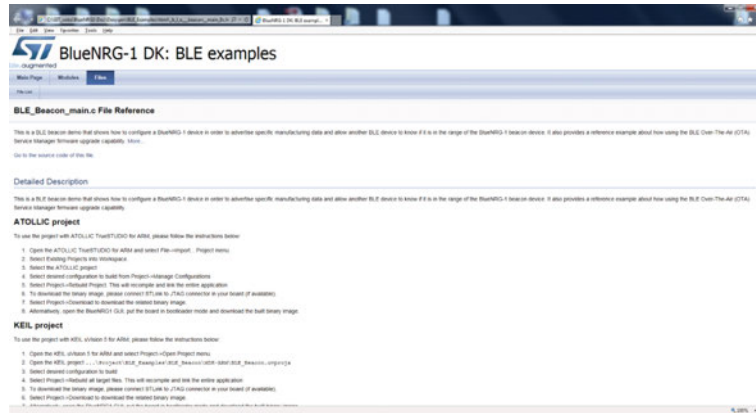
BlueNRG-1 DK: BLE examples

life.augmented

Main Page | Modules | Files

File List

BLE_Beacon_main.c File Reference

This is a BLE beacon demo that shows how to configure a BlueNRG-1 device in order to advertise specific manufacturing data and allow another BLE device to know if it is in the range of the BlueNRG-1 beacon device. It also provides a reference example about how using the BLE Over-The-Air (OTA) Service Manager firmware upgrade capability. More...

Go to the source code of this file.

Detailed Description

This is a BLE beacon demo that shows how to configure a BlueNRG-1 device in order to advertise specific manufacturing data and allow another BLE device to know if it is in the range of the BlueNRG-1 beacon device. It also provides a reference example about how using the BLE Over-The-Air (OTA) Service Manager firmware upgrade capability.

ATOLLIC project

To use the project with ATOLLIC TrueSTUDIO for ARM, please follow the instructions below:

1. Open the ATOLLIC TrueSTUDIO for ARM and select File->Import... Project menu.
2. Select Existing Projects into Workspace.
3. Select the ATOLLIC project
4. Select desired configuration to build from Project->Manage Configurations
5. Select Project->Rebuild Project. This will recompile and link the entire application
6. To download the binary image, please connect STLink to JTAG connector in your board (if available).
7. Select Project->Download to download the related binary image.
8. Alternatively, open the BlueNRG1 GUI, put the board in bootloader mode and download the built binary image.

KEIL project

To use the project with KEIL uVision 5 for ARM, please follow the instructions below:

1. Open the KEIL uVision 5 for ARM and select Project->Open Project menu.
2. Open the KEIL project ...\Project\BLE_Examples\BLE_Beacon\MDK-ARM\BLE_Beacon.uvprojx
3. Select desired configuration to build
4. Select Project->Rebuild all target files. This will recompile and link the entire application
5. To download the binary image, please connect STLink to JTAG connector in your board (if available).
6. Select Project->Download to download the related binary image.
7. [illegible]